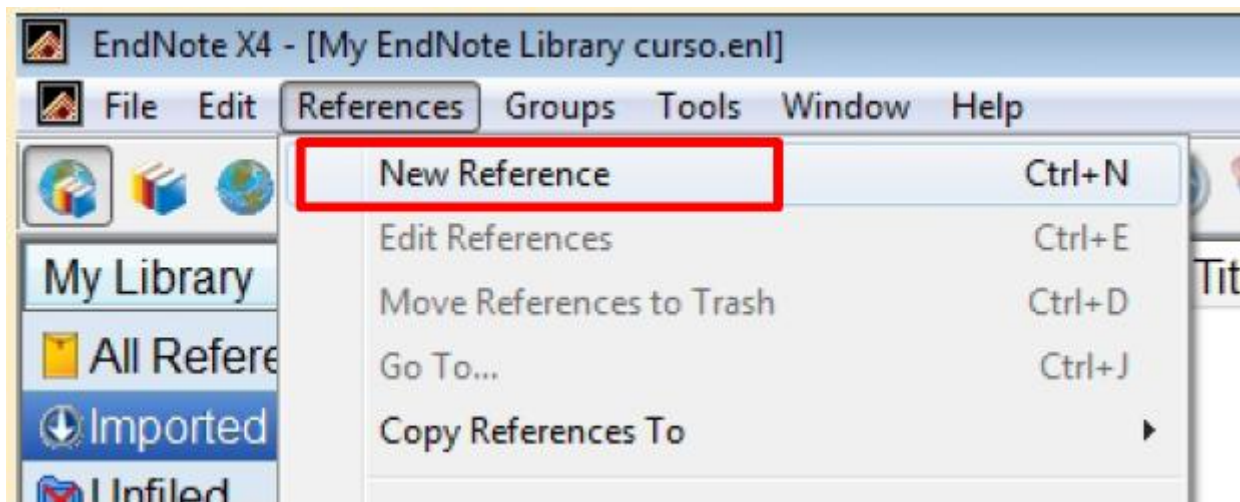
EndNote X4 - [My EndNote Library curso.enl]

File Edit References Groups Tools Window Help

New Reference Ctrl+N
Edit References Ctrl+E
Move References to Trash Ctrl+D
Go To... Ctrl+J
Copy References To

My Library
All Refere
Imported
Unfiled

Tit